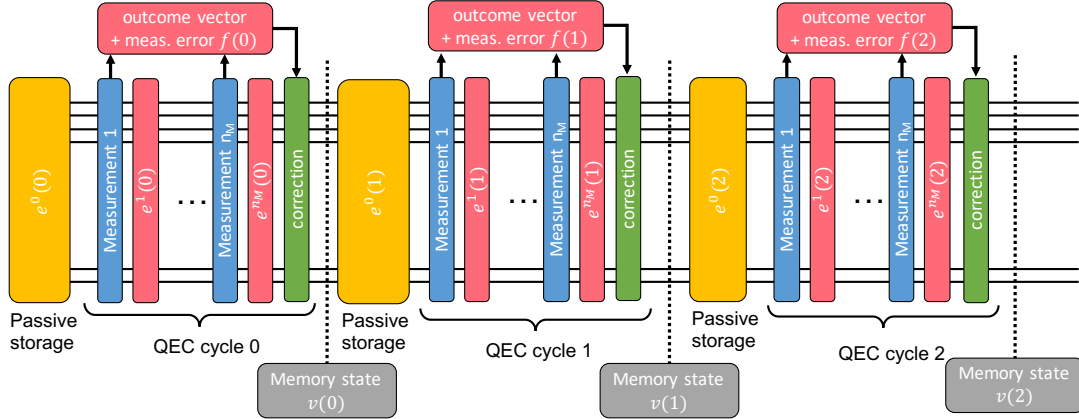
outcome vector + meas. error $f(0)$

outcome vector + meas. error $f(1)$

outcome vector + meas. error $f(2)$

$e^0(0)$

Measurement 1

$e^1(0)$

...

Measurement $n_M$

$e^{n_M}(0)$

correction

$e^0(1)$

Measurement 1

$e^1(1)$

...

Measurement $n_M$

$e^{n_M}(1)$

correction

$e^0(2)$

Measurement 1

$e^1(2)$

...

Measurement $n_M$

$e^{n_M}(2)$

correction

Passive storage

QEC cycle 0

Passive storage

QEC cycle 1

Passive storage

QEC cycle 2

Memory state $v(0)$

Memory state $v(1)$

Memory state $v(2)$